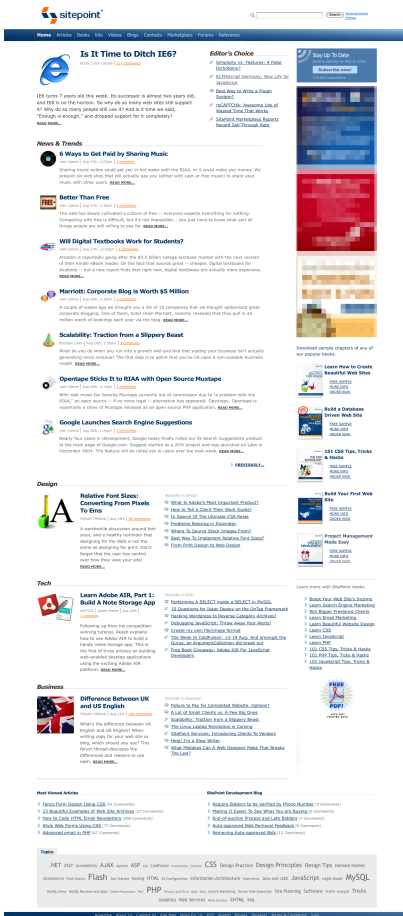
sitepoint

Search

Home | Articles | Books | Kits | Videos | Blogs | Contests | Marketplace | Forums | Reference

Is It Time to Ditch IE6?

IE6 turns 7 years old this week. Its successor is almost two years old, and IE8 is on the horizon. So why do so many web sites still support it? Why do so many people still use it? And is it time we said, "Enough is enough," and dropped support for it completely? READ MORE...

Editor's Choice

Simplicity vs. Features: A False Dichotomy?

ECMAScript Harmony: New Life for JavaScript

Best Way to Write a Plugin System?

reCAPTCHA: Awesome Use of Wasted Time That Works

SitePoint Marketplace Reports Record Sell-Through Rate

Stay Up To Date

Subscribe now!

News & Trends

6 Ways to Get Paid by Sharing Music

Sharing music online could get you in hot water with the RIAA, or it could make you money. We present six web sites that will actually pay you (either with cash or free music) to share your music with other users. READ MORE...

Better Than Free

The web has slowly cultivated a culture of free — everyone expects everything for nothing. Competing with free is difficult, but it's not impossible... you just have to know what sort of things people are still willing to pay for. READ MORE...

Will Digital Textbooks Work for Students?

Amazon is reportedly going after the $5.5 billion college textbook market with the next version of their Kindle ebook reader. On the face that sounds great — cheaper, digital textbooks for students — but a new report finds that right now, digital textbooks are actually more expensive. READ MORE...

Marriott: Corporate Blog is Worth $5 Million

A couple of weeks ago we brought you a list of 15 companies that we thought epitomized great corporate blogging. One of them, hotel chain Marriott, recently revealed that they pull in $5 million worth of bookings each year via the blog. READ MORE...

Scalability: Traction from a Slippery Beast

What do you do when you run into a growth wall and find that scaling your business isn't actually generating more revenue? The first step is to admit that you're hit upon a non-scalable business model. READ MORE...

Opentape Sticks It to RIAA with Open Source Muxtape

With web music fav favorite Muxtape currently out of commission due to "a problem with the RIAA," an open source — if no more legal — alternative has appeared: Opentape. Opentape is essentially a clone of Muxtape released as an open source PHP application. READ MORE...

Google Launches Search Engine Suggestions

Nearly four years in development, Google today finally rolled out its Search Suggestions product to the main page of Google.com. Suggest started as a 20% project and was launched on Labs in December 2004. The feature will be rolled out to users over the next week. READ MORE...

PREVIOUSLY...

Design

Relative Font Sizes: Converting From Pixels To Ems

A worldwide discussion around font sizes, and a healthy reminder that designing for the Web is not the same as designing for print. Don't forget that the user has control over how they view your site! READ MORE...

What Is Adobe's Most Important Product?

How to Tell a Client Their Work Sucks?

In Search Of The Ultimate CSS Reset

Problems Resizing in Illustrator

Where To Source Stock Images From?

Best Way To Implement Relative Font Sizes?

From Print Design to Web Design

Tech

Learn Adobe AIR, Part 1: Build A Note Storage App

Following up from his competition-winning tutorial, Akash explains how to use Adobe AIR to build a handy notes storage app. This is the first of three articles on building web-enabled desktop applications using the exciting Adobe AIR platform. READ MORE...

Performing A SELECT inside a SELECT in MySQL

15 Questions for Isaac Dooley on the OnTop Framework

Hacking Wordpress to Reverse Category Archives?

Debugging JavaScript: Throw Away Your Alerts!

Create my own file/image format

The Week In ColdFusion, 10-16 Aug: And amongst the Gurus, an ArgumentCollection did break out

Free Book Giveaway: Adobe AIR For JavaScript Developers

Business

Difference Between UK and US English

What's the difference between UK English and US English? When writing copy for your web site or blog, which should you use? This forum thread discusses the differences and reasons to use each. READ MORE...

Failure to Pay for Completed Website, Options?

A List of Small Clients vs. A Few Big Ones

Scalability: Traction from a Slippery Beast

The Linux Legacy Revolution is Coming

SitePoint Services: Introducing Clients To Vendors

Help! I'm a Slow Writer

What Mistakes Can A Web Designer Make That Breaks The Law?

Download sample chapters of any of our popular books.

Learn How to Create Beautiful Web Sites

Build a Database Driven Web Site

101 CSS Tips, Tricks & Hacks

Build Your First Web Site

Project Management Made Easy

FREE SAMPLE
READ MORE
ORDER NOW

Learn more with SitePoint books

Boost Your Web Site's Income

Learn Search Engine Marketing

Win Bigger Freelance Clients

Learn Brand Marketing

Learn Beautiful Website Design

Learn CSS

Learn JavaScript

Learn PHP

101 CSS Tips, Tricks & Hacks

101 PHP Tips, Tricks & Hacks

101 JavaScript Tips, Tricks & Hacks

FREE PDF!

Most Viewed Articles

Fancy Form Design Using CSS

23 Beautiful Examples of Web Site Archives

How to Code HTML Email Newsletters

Style Web Forms Using CSS

Advanced email in PHP

SitePoint Development Blog

Require Bidders to be Verified by Phone Number

Happy is Easier To See What You are Buying in Contests

End-of-auction Process and Late Bidders

Auto-approved Bids Removed Feedback

Removing Auto-approved Bids

Topics

.NET ASP Accessibility AJAX Apache ASP C# ColdFusion CSS Design Practice Design Principles Design Tips Domain Names eCommerce Flash Gen Hosting HTML Information Architecture Java JavaScript Legal MySQL Perl PHP Search Engine Marketing Site Planning Usability Web Services XHTML XML